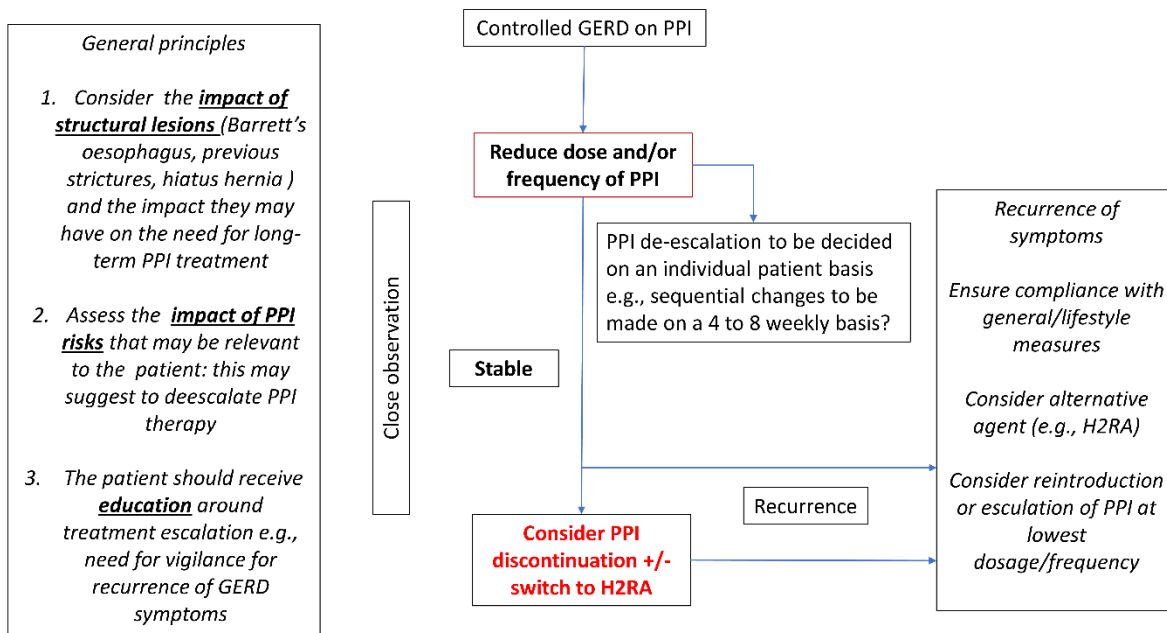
General principles

1. Consider the **impact of structural lesions** (Barrett's oesophagus, previous strictures, hiatus hernia ) and the impact they may have on the need for long-term PPI treatment

2. Assess the **impact of PPI risks** that may be relevant to the patient: this may suggest to deescalate PPI therapy

3. The patient should receive **education** around treatment escalation e.g., need for vigilance for recurrence of GERD symptoms

Controlled GERD on PPI

Reduce dose and/or frequency of PPI

PPI de-escalation to be decided on an individual patient basis e.g., sequential changes to be made on a 4 to 8 weekly basis?

Close observation

Stable

Recurrence

Consider PPI discontinuation +/- switch to H2RA

Recurrence of symptoms

Ensure compliance with general/lifestyle measures

Consider alternative agent (e.g., H2RA)

Consider reintroduction or esculation of PPI at lowest dosage/frequency